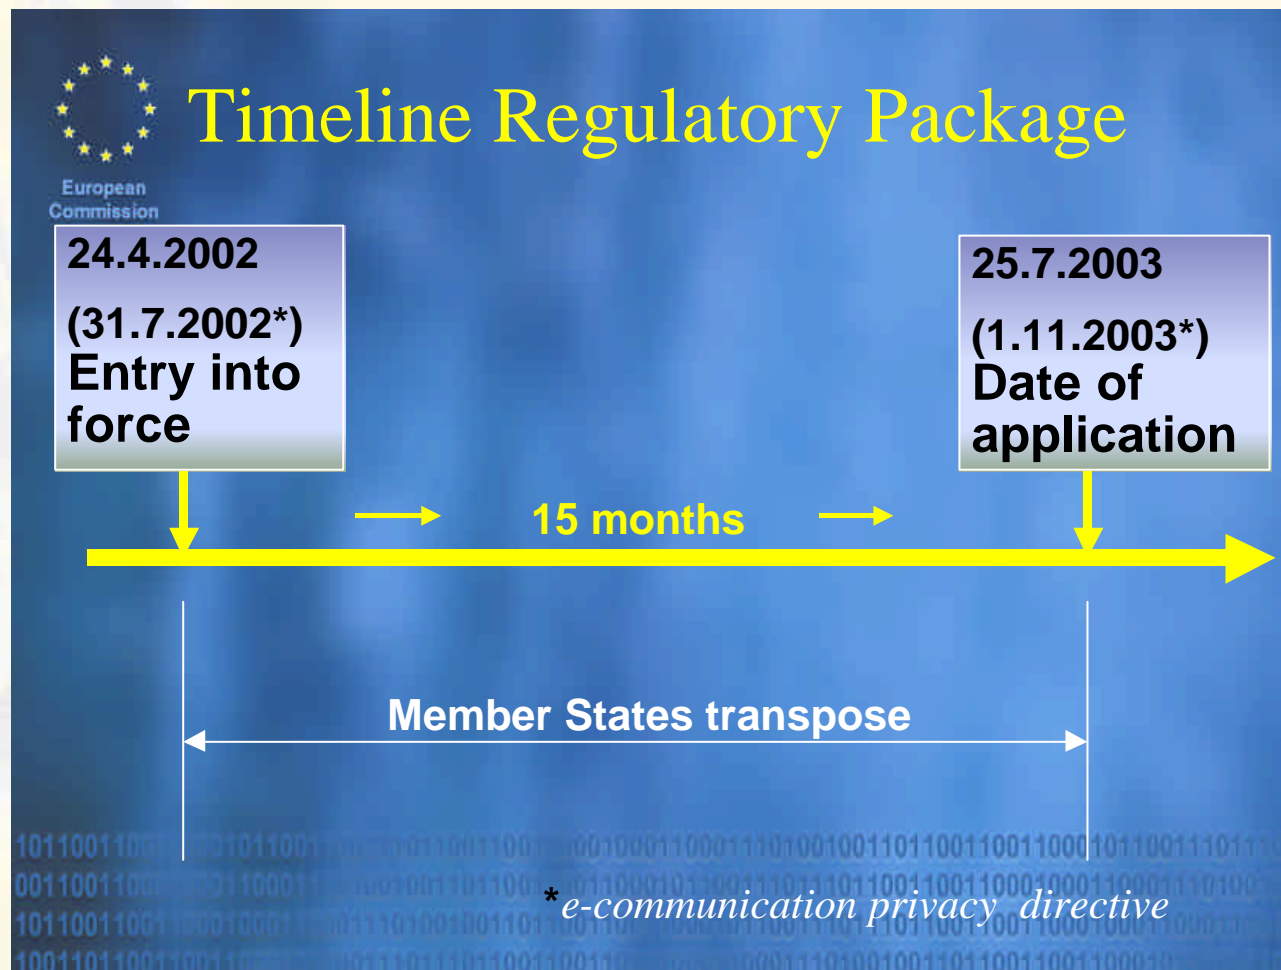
European Commission

Timeline Regulatory Package

24.4.2002

(31.7.2002*)
Entry into force

25.7.2003

(1.11.2003*)
Date of application

15 months

Member States transpose

*e-communication privacy directive